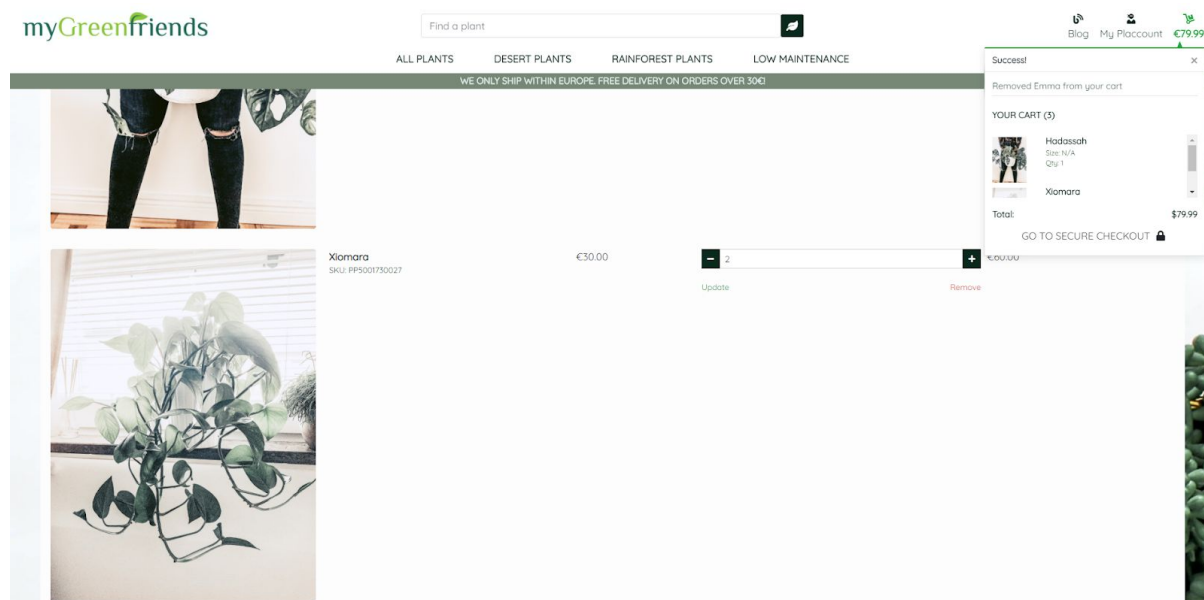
myGreenfriends

Find a plant

Blog My Placcount €79.99

ALL PLANTS DESERT PLANTS RAINFOREST PLANTS LOW MAINTENANCE

WE ONLY SHIP WITHIN EUROPE. FREE DELIVERY ON ORDERS OVER 30€!

Success! ×

Removed Emma from your cart

YOUR CART (3)

Hadassah
Size: N/A
Qty: 1

Xiomara

Total: $79.99

GO TO SECURE CHECKOUT

Xiomara
SKU: PP5001730027

€30.00

2

Update Remove

€60.00